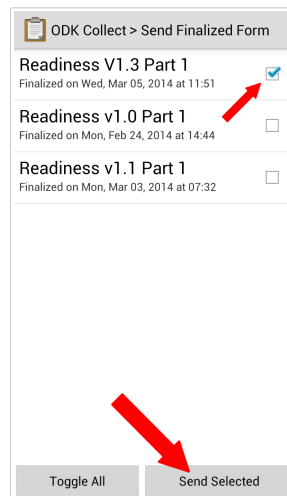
ODK Collect > Send Finalized Form

Readiness V1.3 Part 1
Finalized on Wed, Mar 05, 2014 at 11:51

Readiness v1.0 Part 1
Finalized on Mon, Feb 24, 2014 at 14:44

Readiness v1.1 Part 1
Finalized on Mon, Mar 03, 2014 at 07:32

Toggle All

Send Selected